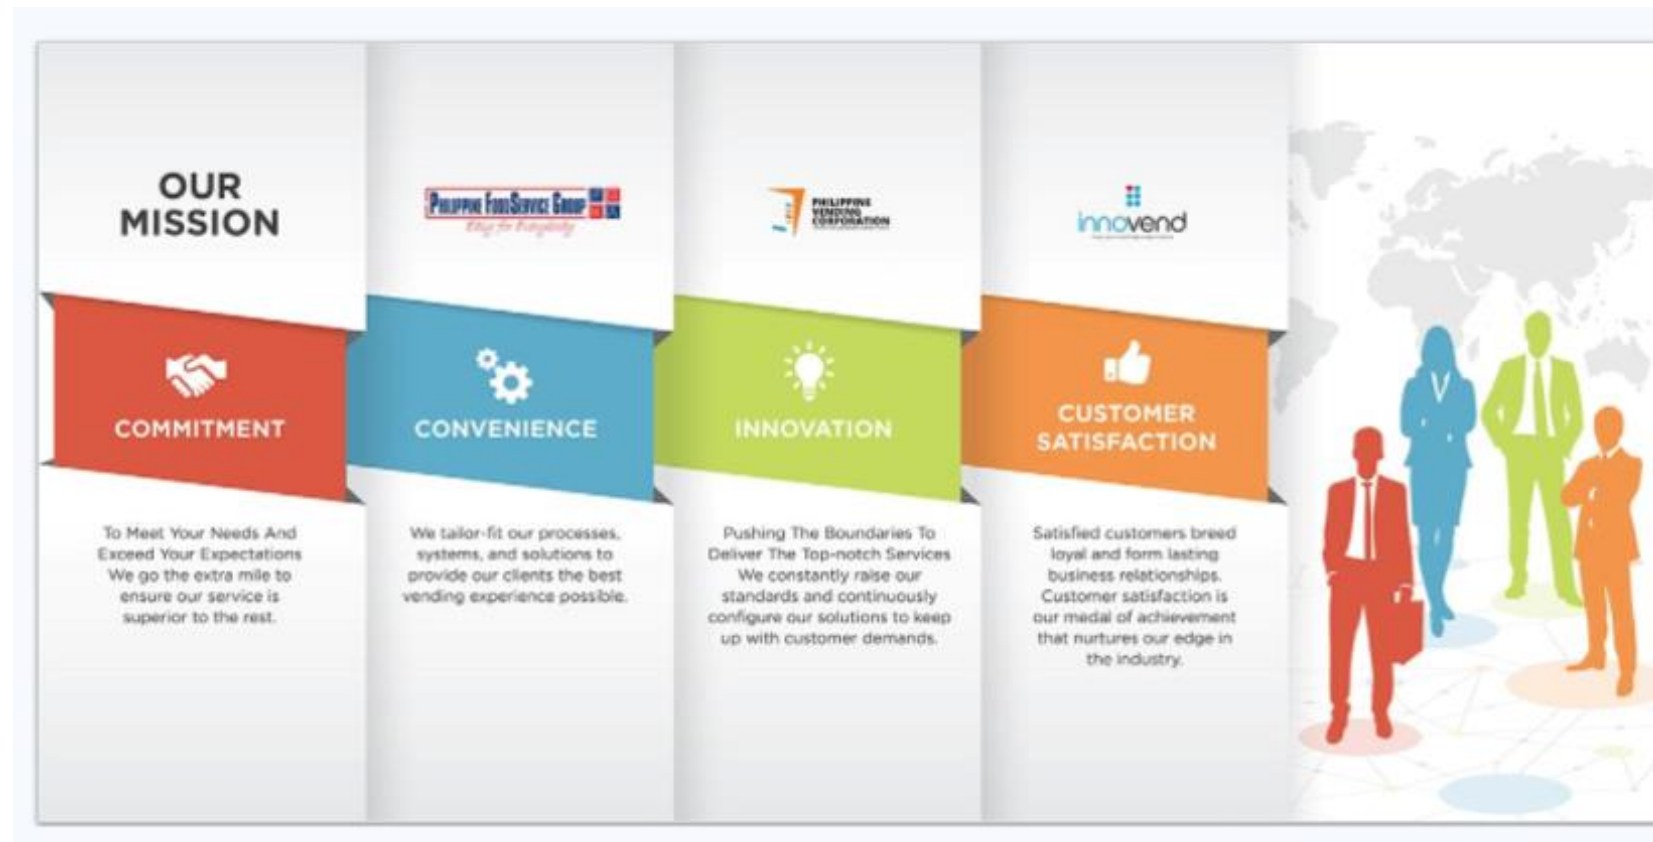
OUR MISSION

PHILIPPINE FOODSERVICE GROUP
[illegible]

PHILIPPINE VENDING CORPORATION

innovend

COMMITMENT

To Meet Your Needs And Exceed Your Expectations We go the extra mile to ensure our service is superior to the rest.

CONVENIENCE

We tailor-fit our processes, systems, and solutions to provide our clients the best vending experience possible.

INNOVATION

Pushing The Boundaries To Deliver The Top-notch Services We constantly raise our standards and continuously configure our solutions to keep up with customer demands.

CUSTOMER SATISFACTION

Satisfied customers breed loyal and form lasting business relationships. Customer satisfaction is our medal of achievement that nurtures our edge in the industry.